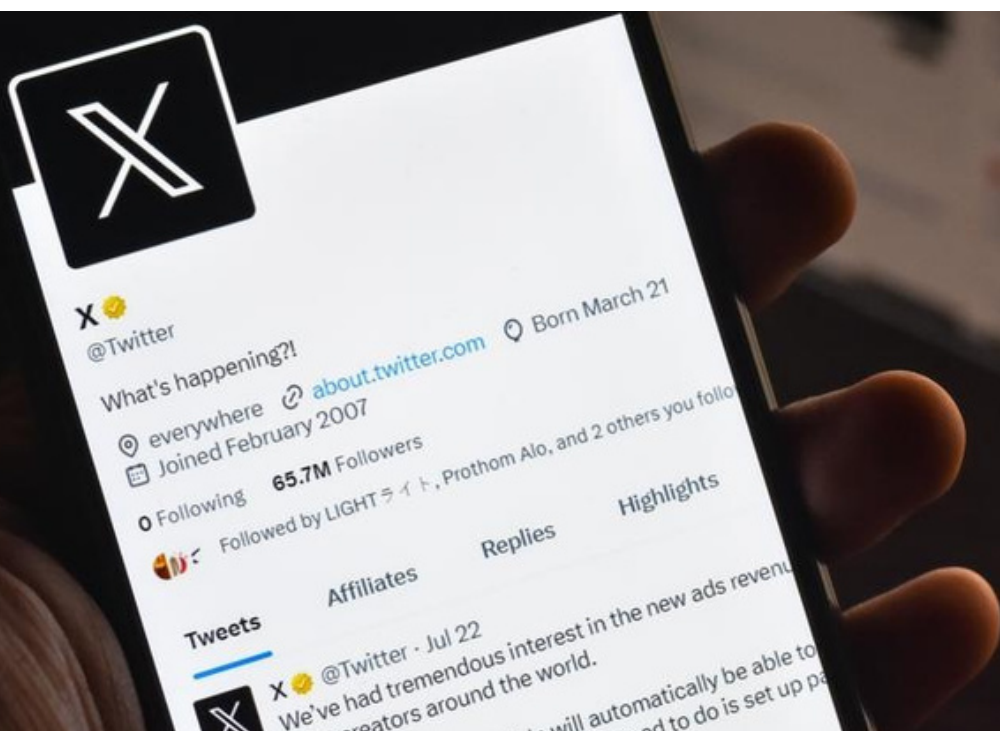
X
@Twitter
What's happening?!
everywhere about.twitter.com Born March 21
Joined February 2007
0 Following 65.7M Followers
Followed by LIGHTライト, Prothom Alo, and 2 others you follo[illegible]
Tweets Affiliates Replies Highlights
X @Twitter · Jul 22
We've had tremendous interest in the new ads revenu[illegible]
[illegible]reators around the world.
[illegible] will automatically be able to
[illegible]d to do is set up pa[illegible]